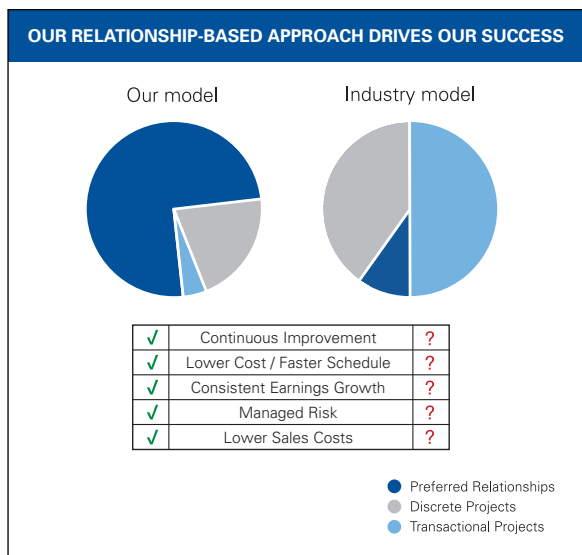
OUR RELATIONSHIP-BASED APPROACH DRIVES OUR SUCCESS

Our model

Industry model

| ✓ | Continuous Improvement | ? |
|---|---|---|
| ✓ | Lower Cost / Faster Schedule | ? |
| ✓ | Consistent Earnings Growth | ? |
| ✓ | Managed Risk | ? |
| ✓ | Lower Sales Costs | ? |

Preferred Relationships
Discrete Projects
Transactional Projects